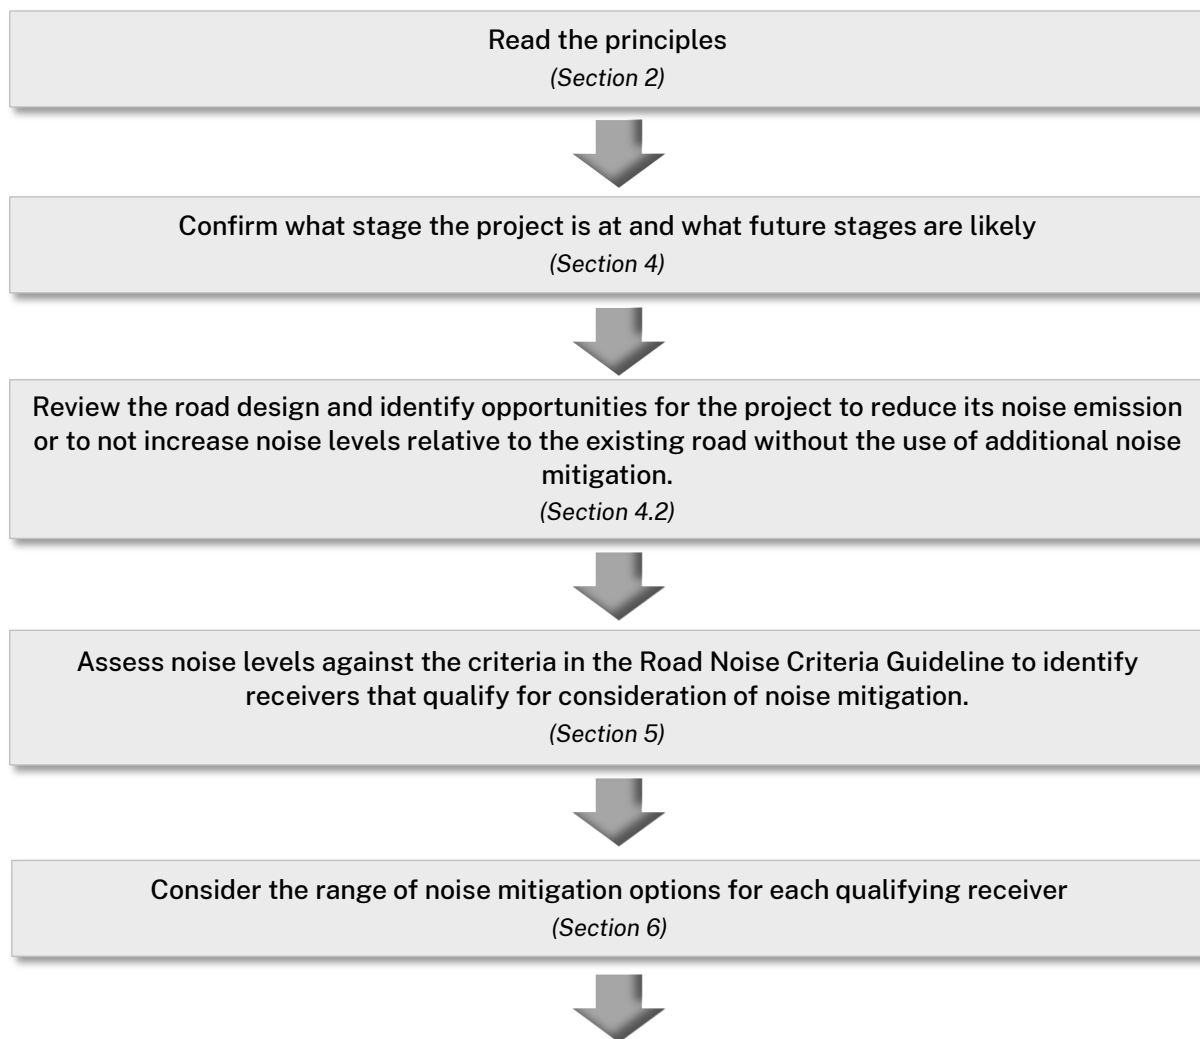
Read the principles
(Section 2)

Confirm what stage the project is at and what future stages are likely
(Section 4)

Review the road design and identify opportunities for the project to reduce its noise emission or to not increase noise levels relative to the existing road without the use of additional noise mitigation.
(Section 4.2)

Assess noise levels against the criteria in the Road Noise Criteria Guideline to identify receivers that qualify for consideration of noise mitigation.
(Section 5)

Consider the range of noise mitigation options for each qualifying receiver
(Section 6)